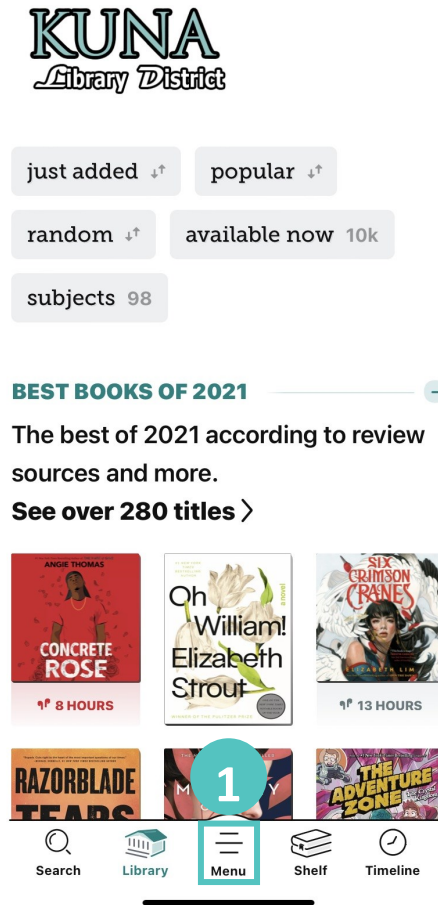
KUNA
Library District

just added

popular

random

available now 10k

subjects 98

BEST BOOKS OF 2021

The best of 2021 according to review sources and more.

See over 280 titles

ANGIE THOMAS
CONCRETE ROSE
8 HOURS

Oh William! a novel Elizabeth Strout

SIX CRIMSON CRANES ELIZABETH LIM
13 HOURS

RAZORBLADE TEARS

THE ADVENTURE ZONE

1

Search

Library

Menu

Shelf

Timeline